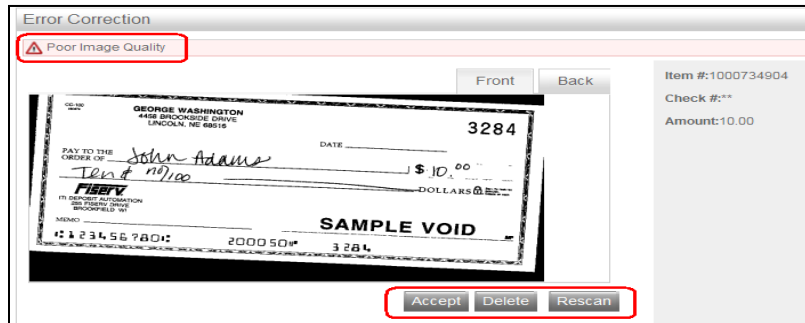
Error Correction

Poor Image Quality

Front Back

CC-100

GEORGE WASHINGTON
4458 BROOKSIDE DRIVE
LINCOLN, NE 68516

3284

DATE

PAY TO THE ORDER OF John Adams $ 10.00

Ten & no/100 DOLLARS

Fiserv
ITI DEPOSIT AUTOMATION
289 FISERV DRIVE
BROOKFIELD WI

MEMO

SAMPLE VOID

⑆123456780⑆ 200050⑈ 3284

Item #:1000734904

Check #:**

Amount:10.00

Accept Delete Rescan